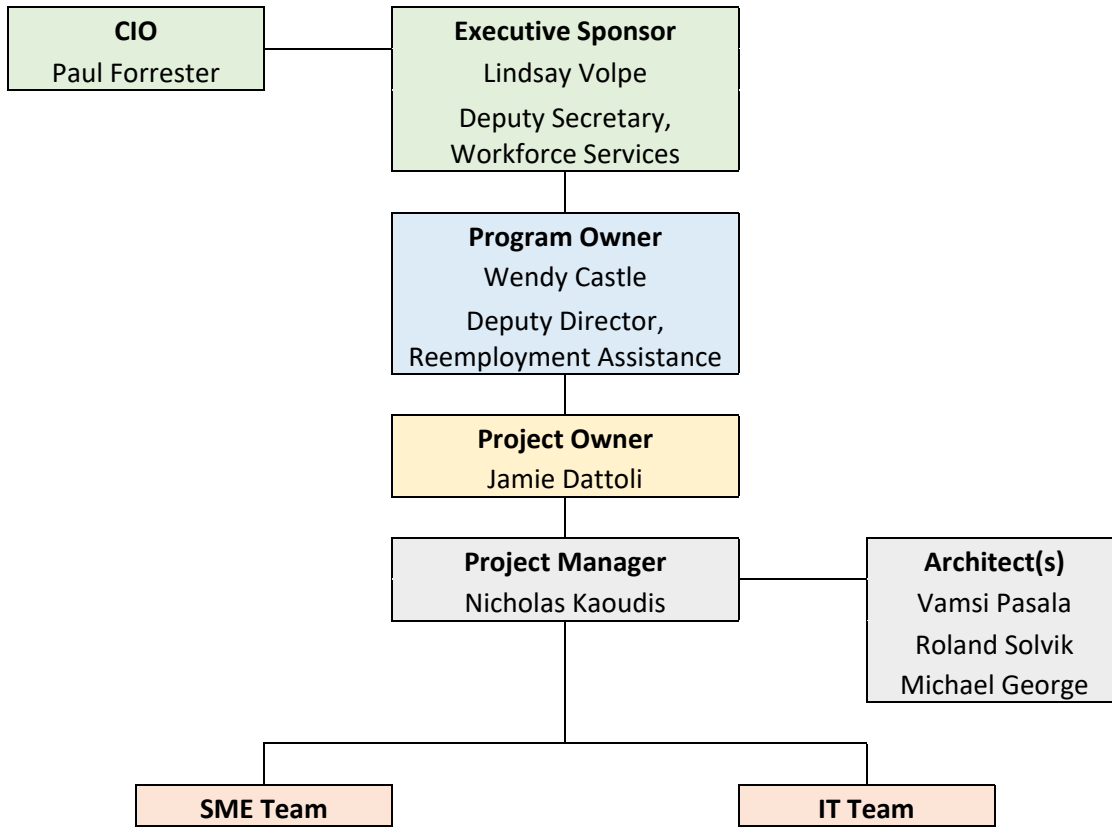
CIO
Paul Forrester

Executive Sponsor
Lindsay Volpe
Deputy Secretary, Workforce Services

Program Owner
Wendy Castle
Deputy Director, Reemployment Assistance

Project Owner
Jamie Dattoli

Project Manager
Nicholas Kaoudis

Architect(s)
Vamsi Pasala
Roland Solvik
Michael George

SME Team

IT Team